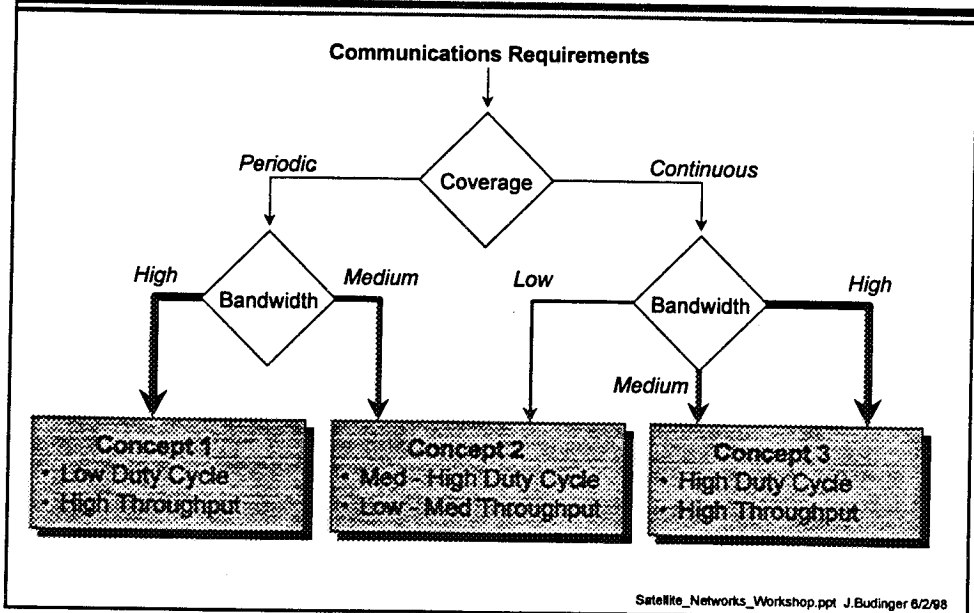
Communications Requirements

Periodic

Coverage

Continuous

High

Bandwidth

Medium

Low

Bandwidth

High

Medium

Concept 1
• Low Duty Cycle
• High Throughput

Concept 2
• Med - High Duty Cycle
• Low - Med Throughput

Concept 3
• High Duty Cycle
• High Throughput

Satellite_Networks_Workshop.ppt J.Budinger 6/2/98